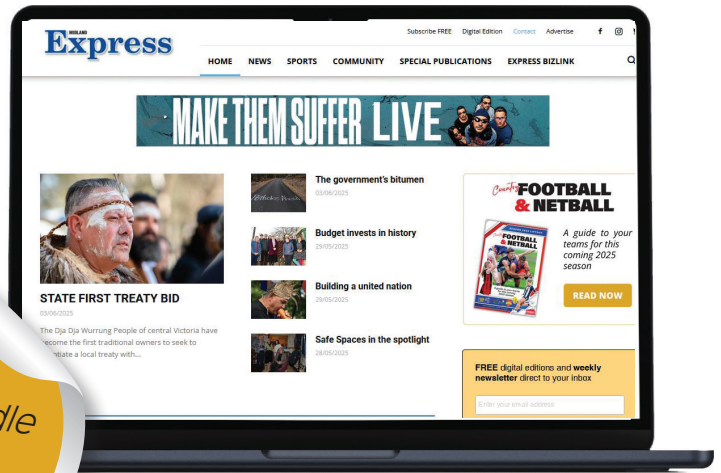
MIDLAND Express

Subscribe FREE Digital Edition Contact Advertise

HOME NEWS SPORTS COMMUNITY SPECIAL PUBLICATIONS EXPRESS BIZLINK

MAKE THEM SUFFER LIVE

STATE FIRST TREATY BID
03/06/2025
The Dja Dja Wurrung People of central Victoria have become the first traditional owners to seek to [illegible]tiate a local treaty with...

The government's bitumen
03/06/2025

Budget invests in history
29/05/2025

Building a united nation
29/05/2025

Safe Spaces in the spotlight
28/05/2025

Country FOOTBALL & NETBALL
A guide to your teams for this coming 2025 season
READ NOW

FREE digital editions and weekly newsletter direct to your inbox
Enter your email address

dle